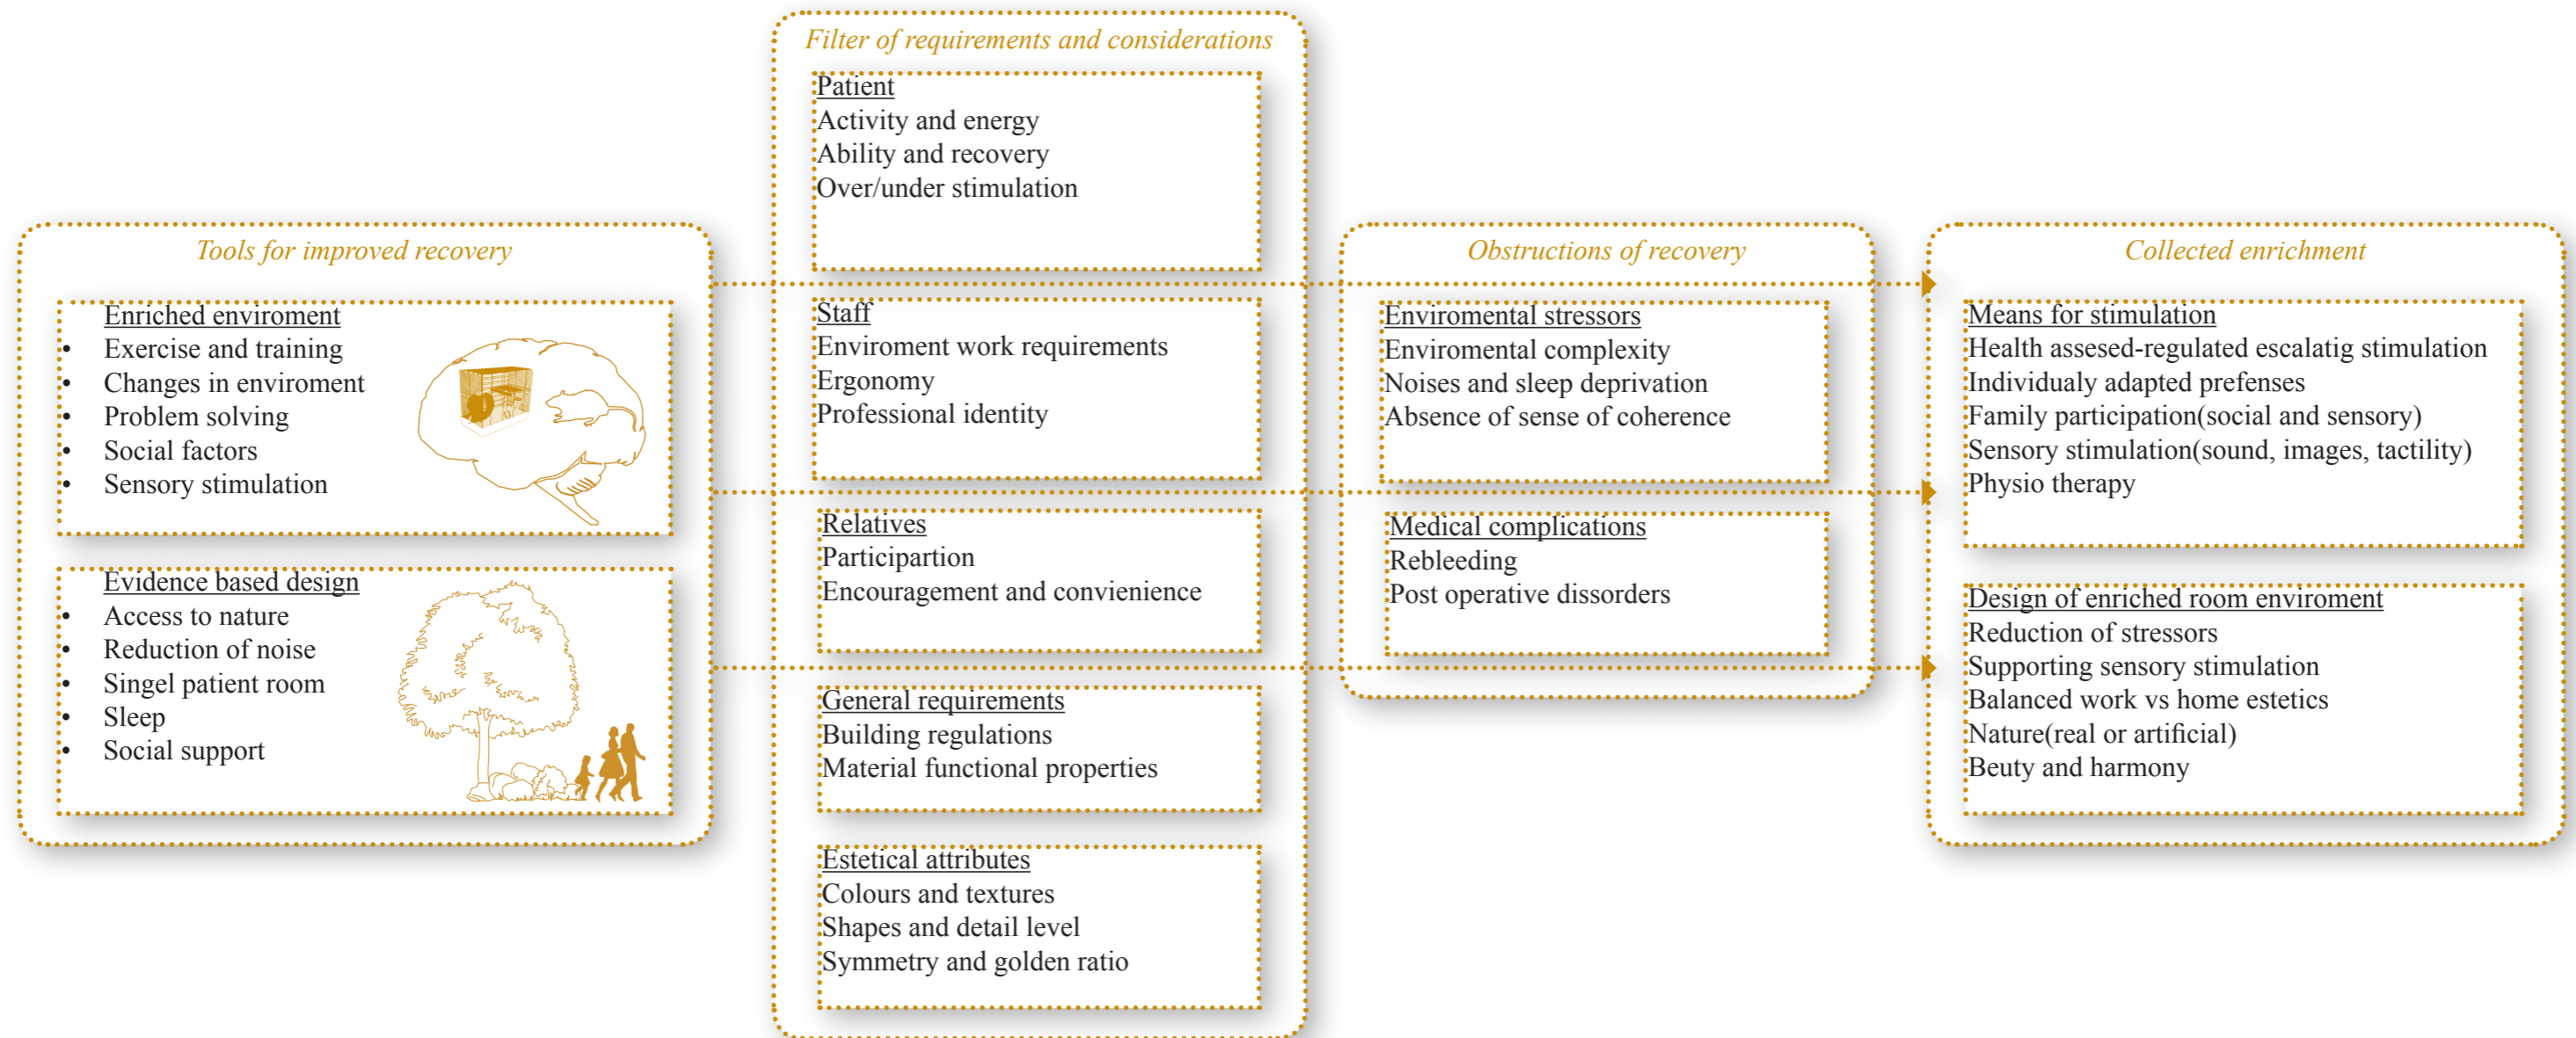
Tools for improved recovery

Enriched enviroment
- Exercise and training
- Changes in enviroment
- Problem solving
- Social factors
- Sensory stimulation

Evidence based design
- Access to nature
- Reduction of noise
- Singel patient room
- Sleep
- Social support

Filter of requirements and considerations

Patient
Activity and energy
Ability and recovery
Over/under stimulation

Staff
Enviroment work requirements
Ergonomy
Professional identity

Relatives
Participartion
Encouragement and convienience

General requirements
Building regulations
Material functional properties

Estetical attributes
Colours and textures
Shapes and detail level
Symmetry and golden ratio

Obstructions of recovery

Enviromental stressors
Enviromental complexity
Noises and sleep deprivation
Absence of sense of coherence

Medical complications
Rebleeding
Post operative dissorders

Collected enrichment

Means for stimulation
Health assesed-regulated escalatig stimulation
Individualy adapted prefenses
Family participation(social and sensory)
Sensory stimulation(sound, images, tactility)
Physio therapy

Design of enriched room enviroment
Reduction of stressors
Supporting sensory stimulation
Balanced work vs home estetics
Nature(real or artificial)
Beuty and harmony